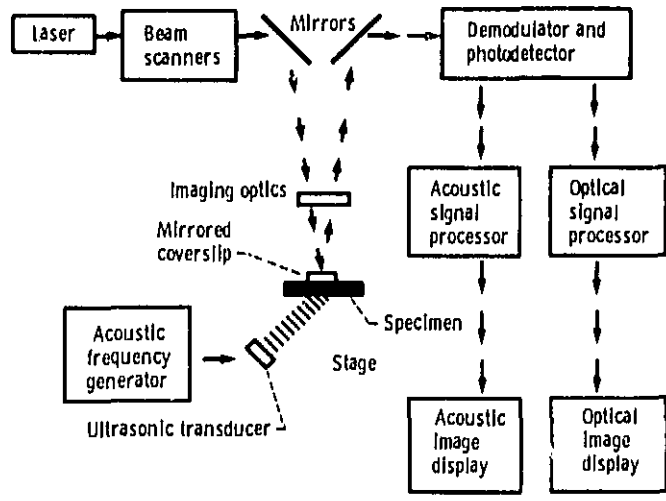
Laser

Beam scanners

Mirrors

Demodulator and photodetector

Imaging optics

Mirrored coverslip

Specimen

Stage

Acoustic frequency generator

Ultrasonic transducer

Acoustic signal processor

Optical signal processor

Acoustic image display

Optical image display